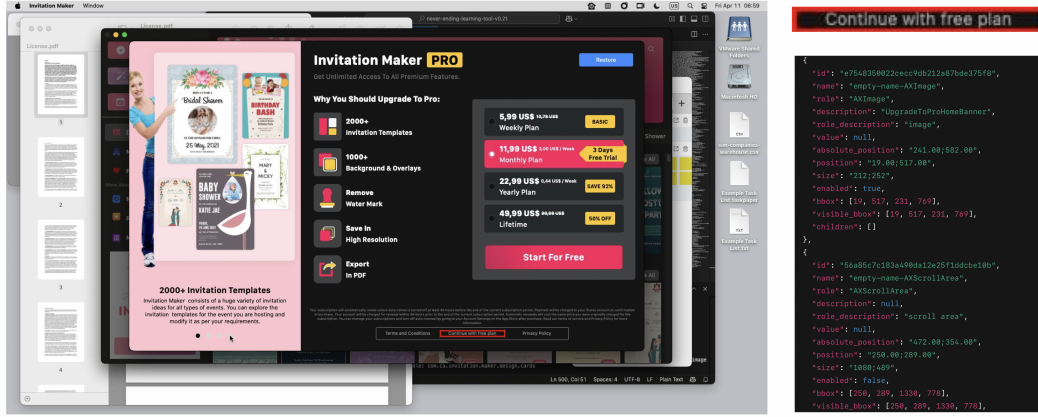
Invitation Maker Window

Fri Apr 11 06:59

never-ending-learning-tool-v0.21

License.pdf

License.pdf

1

2

3

4

Invitation Maker PRO

Restore

Get Unlimited Access To All Premium Features.

Why You Should Upgrade To Pro:

2000+
Invitation Templates

1000+
Background & Overlays

Remove
Water Mark

Save In
High Resolution

Export
In PDF

5,99 US$ 10,79 US$
Weekly Plan
BASIC

11,99 US$ 2,99 US$ / Week
Monthly Plan
3 Days
Free Trial

22,99 US$ 0,44 US$ / Week
Yearly Plan
SAVE 92%

49,99 US$ 99,99 US$
Lifetime
50% OFF

Start For Free

Bridal Shower
25 May, 2021

BIRTHDAY BASH

BABY SHOWER
KATIE JAE

MARY & MICKY

2000+ Invitation Templates

Invitation Maker consists of a huge variety of invitation ideas for all types of events. You can explore the invitation templates for the event you are hosting and modify it as per your requirements.

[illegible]

Terms and Conditions

Continue with free plan

Privacy Policy

Ln 500, Col 51 Spaces: 4 UTF-8 LF Plain Text

VMware Shared Folders

Macintosh HD

Example Task List.taskpaper

Example Task List.txt

Continue with free plan

{
"id": "e7548350022cecc9db212a87bde375f8",
"name": "empty-name-AXImage",
"role": "AXImage",
"description": "UpgradeToProHomeBanner",
"role_description": "image",
"value": null,
"absolute_position": "241.00;582.00",
"position": "19.00;517.00",
"size": "212;252",
"enabled": true,
"bbox": [19, 517, 231, 769],
"visible_bbox": [19, 517, 231, 769],
"children": []
},
{
"id": "56a85c7c183a490da12e25f1ddcbe10b",
"name": "empty-name-AXScrollArea",
"role": "AXScrollArea",
"description": null,
"role_description": "scroll area",
"value": null,
"absolute_position": "472.00;354.00",
"position": "250.00;289.00",
"size": "1080;489",
"enabled": false,
"bbox": [250, 289, 1330, 778],
"visible_bbox": [250, 289, 1330, 778],